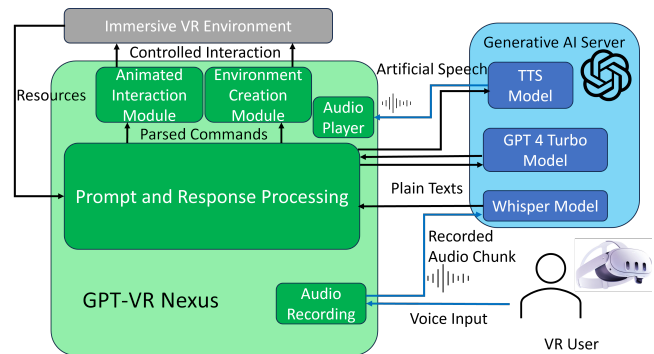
Immersive VR Environment

Controlled Interaction

Resources

Animated Interaction Module

Environment Creation Module

Audio Player

Parsed Commands

Prompt and Response Processing

GPT-VR Nexus

Audio Recording

Artificial Speech

Generative AI Server

TTS Model

GPT 4 Turbo Model

Plain Texts

Whisper Model

Recorded Audio Chunk

Voice Input

VR User